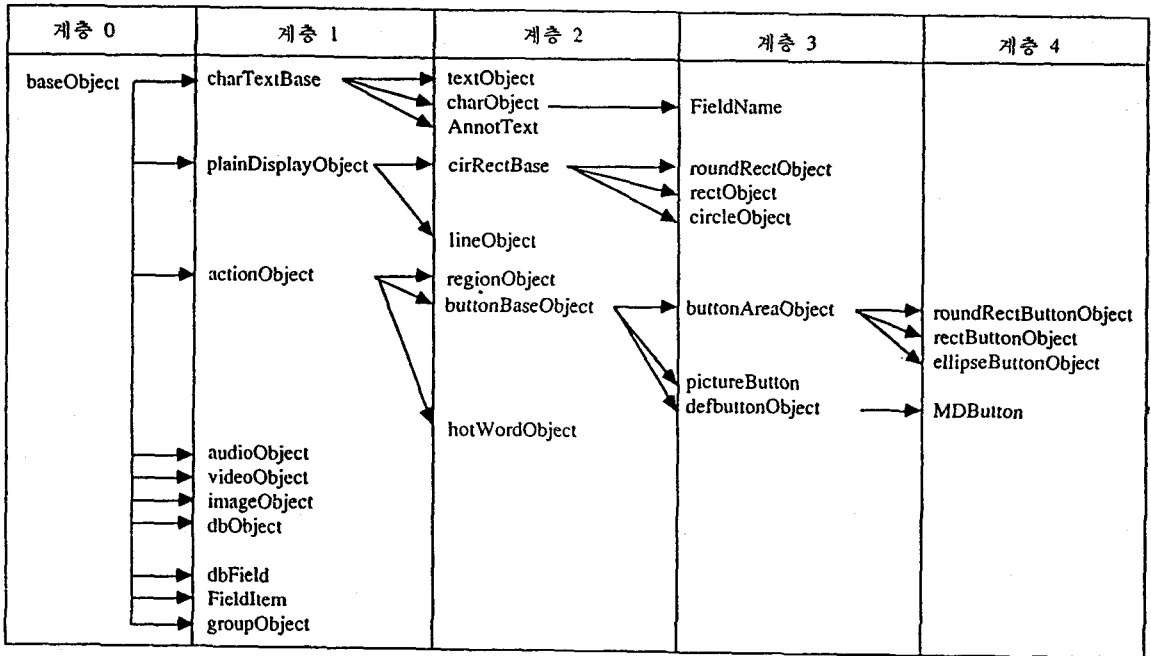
| 계층 0 | 계층 1 | 계층 2 | 계층 3 | 계층 4 |
|---|---|---|---|---|
| baseObject | charTextBase | textObject<br>charObject<br>AnnotText | FieldName | |
| | plainDisplayObject | cirRectBase<br>lineObject | roundRectObject<br>rectObject<br>circleObject | |
| | actionObject | regionObject<br>buttonBaseObject<br>hotWordObject | buttonAreaObject<br>pictureButton<br>defbuttonObject | roundRectButtonObject<br>rectButtonObject<br>ellipseButtonObject<br>MDButton |
| | audioObject<br>videoObject<br>imageObject<br>dbObject | | | |
| | dbField<br>FieldItem<br>groupObject | | | |